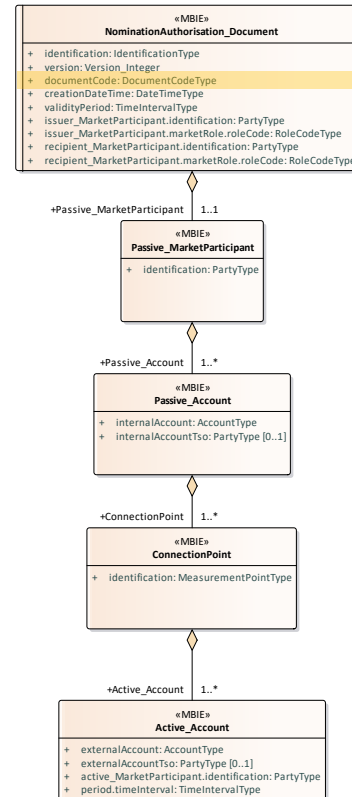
«MBIE»
NominationAuthorisation_Document

+ identification: IdentificationType
+ version: Version_Integer
+ documentCode: DocumentCodeType
+ creationDateTime: DateTimeType
+ validityPeriod: TimeIntervalType
+ issuer_MarketParticipant.identification: PartyType
+ issuer_MarketParticipant.marketRole.roleCode: RoleCodeType
+ recipient_MarketParticipant.identification: PartyType
+ recipient_MarketParticipant.marketRole.roleCode: RoleCodeType

+Passive_MarketParticipant 1..1

«MBIE»
Passive_MarketParticipant

+ identification: PartyType

+Passive_Account 1..*

«MBIE»
Passive_Account

+ internalAccount: AccountType
+ internalAccountTso: PartyType [0..1]

+ConnectionPoint 1..*

«MBIE»
ConnectionPoint

+ identification: MeasurementPointType

+Active_Account 1..*

«MBIE»
Active_Account

+ externalAccount: AccountType
+ externalAccountTso: PartyType [0..1]
+ active_MarketParticipant.identification: PartyType
+ period.timeInterval: TimeIntervalType